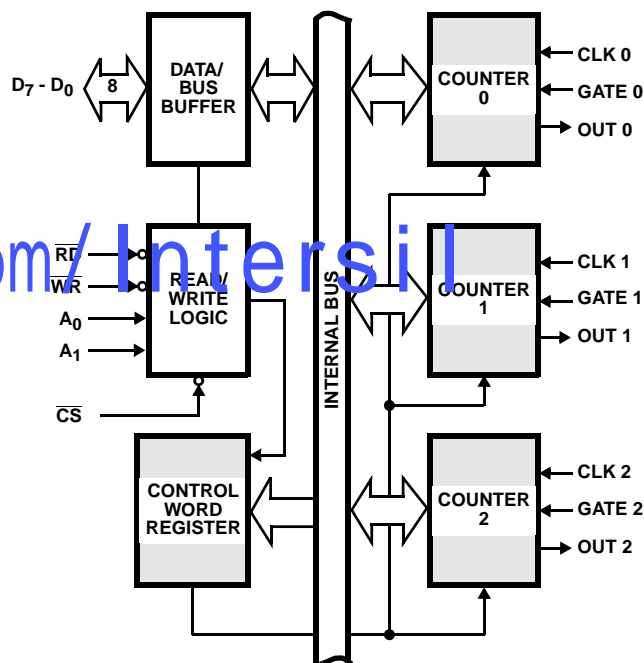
$D_7$ - $D_0$
8
DATA/ BUS BUFFER
COUNTER 0
CLK 0
GATE 0
OUT 0
om/Intersil
$\overline{RD}$
$\overline{WR}$
$A_0$
$A_1$
READ/ WRITE LOGIC
INTERNAL BUS
COUNTER 1
CLK 1
GATE 1
OUT 1
$\overline{CS}$
CONTROL WORD REGISTER
COUNTER 2
CLK 2
GATE 2
OUT 2